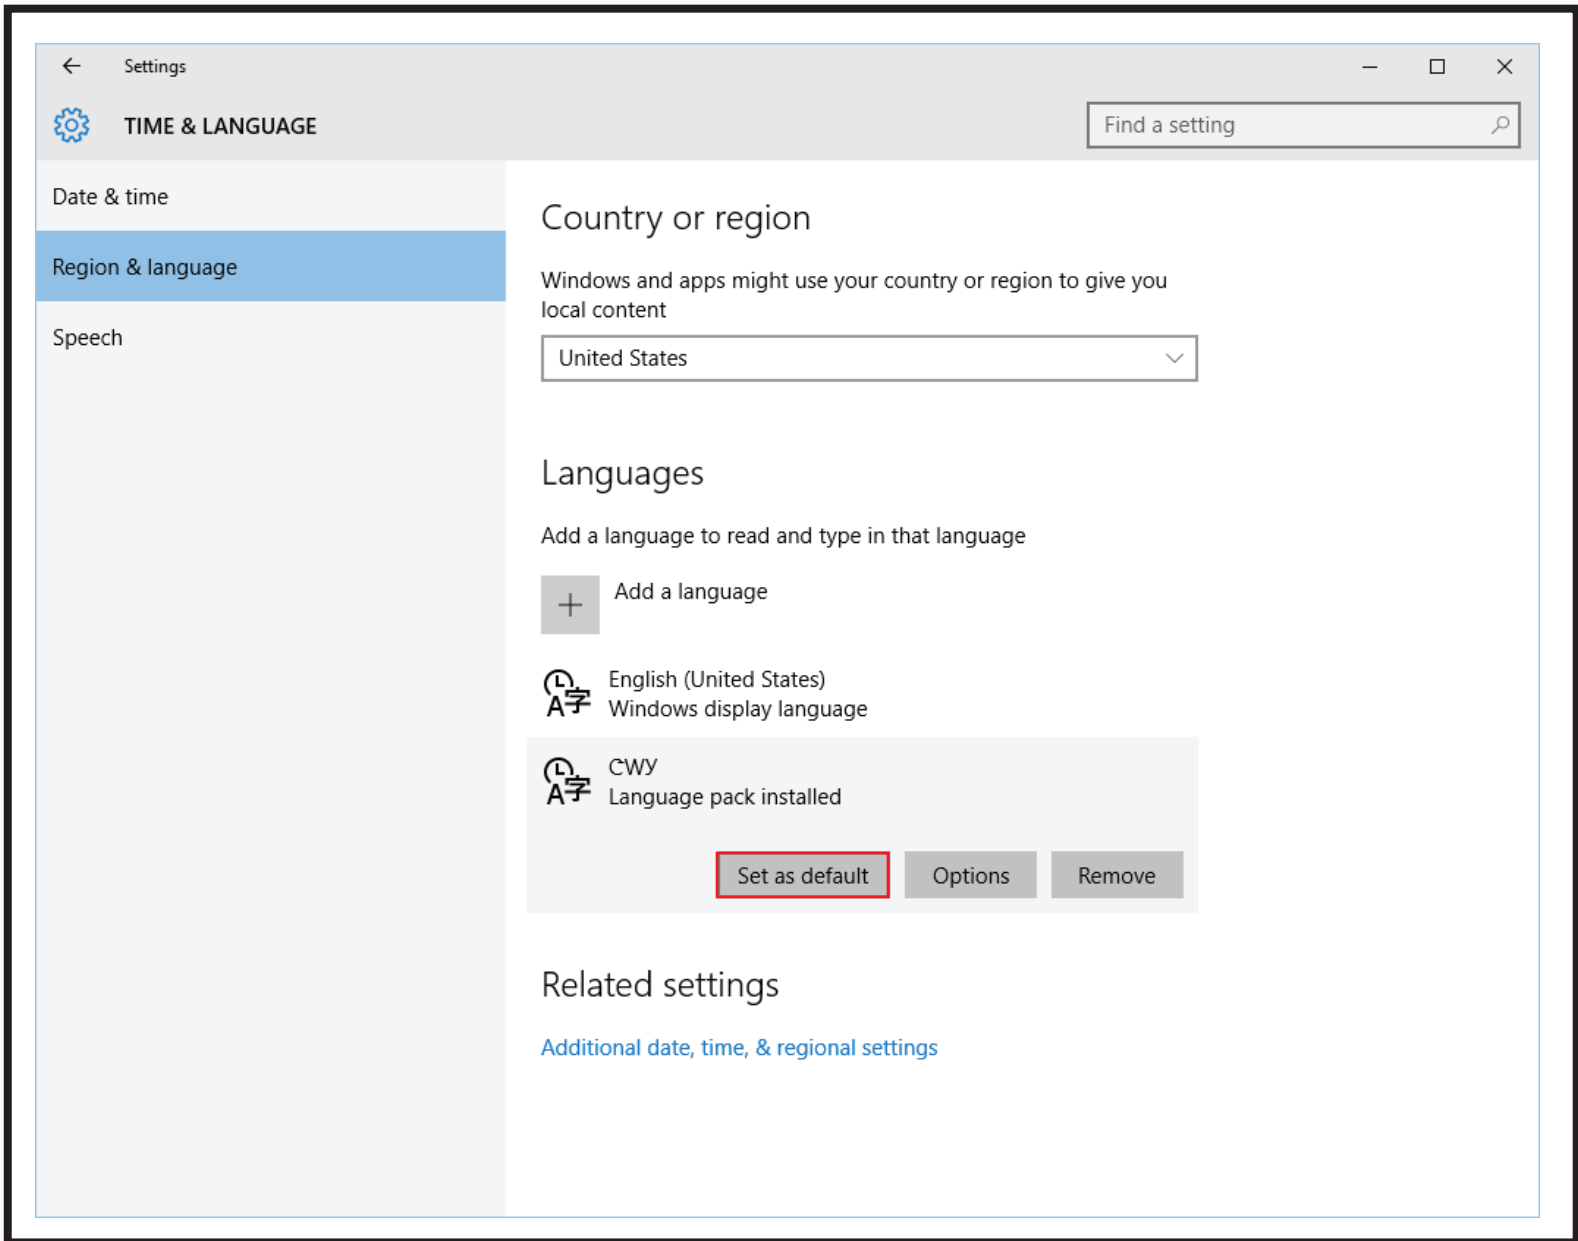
Settings

TIME & LANGUAGE

Find a setting

Date & time

Region & language

Speech

Country or region

Windows and apps might use your country or region to give you local content

United States

Languages

Add a language to read and type in that language

Add a language

English (United States)
Windows display language

CWY
Language pack installed

Set as default

Options

Remove

Related settings

Additional date, time, & regional settings